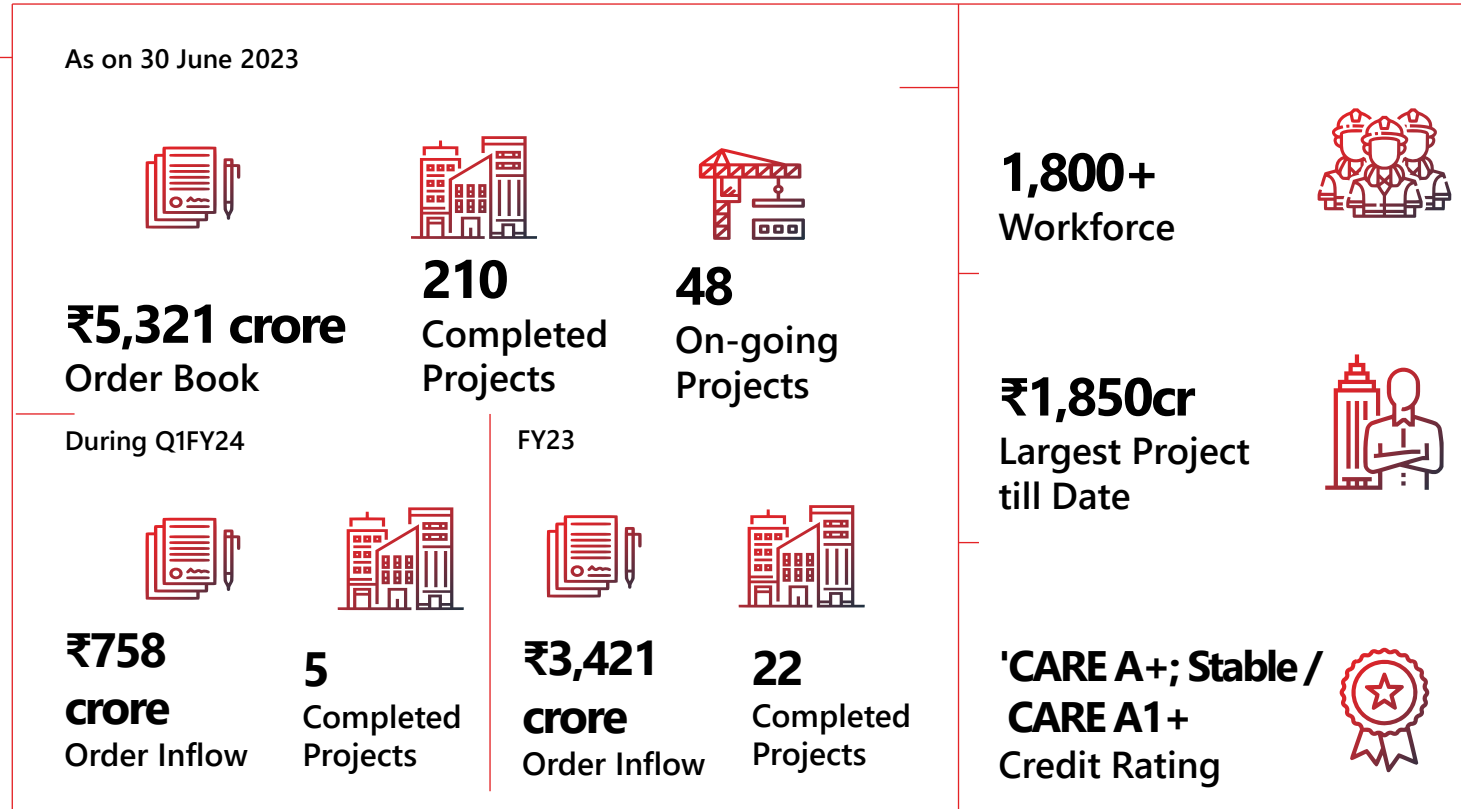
As on 30 June 2023

₹5,321 crore
Order Book

210
Completed Projects

48
On-going Projects

1,800+
Workforce

₹1,850cr
Largest Project till Date

'CARE A+; Stable / CARE A1+
Credit Rating

During Q1FY24

₹758 crore
Order Inflow

5
Completed Projects

FY23

₹3,421 crore
Order Inflow

22
Completed Projects